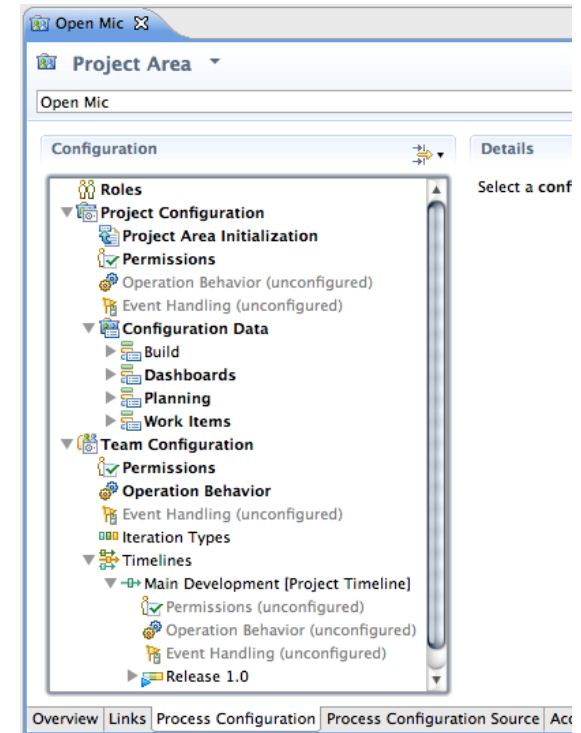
Open Mic

Project Area

Open Mic

Configuration

Details

Select a conf

Roles
Project Configuration
Project Area Initialization
Permissions
Operation Behavior (unconfigured)
Event Handling (unconfigured)
Configuration Data
Build
Dashboards
Planning
Work Items
Team Configuration
Permissions
Operation Behavior
Event Handling (unconfigured)
Iteration Types
Timelines
Main Development [Project Timeline]
Permissions (unconfigured)
Operation Behavior (unconfigured)
Event Handling (unconfigured)
Release 1.0

Overview | Links | Process Configuration | Process Configuration Source | Acc